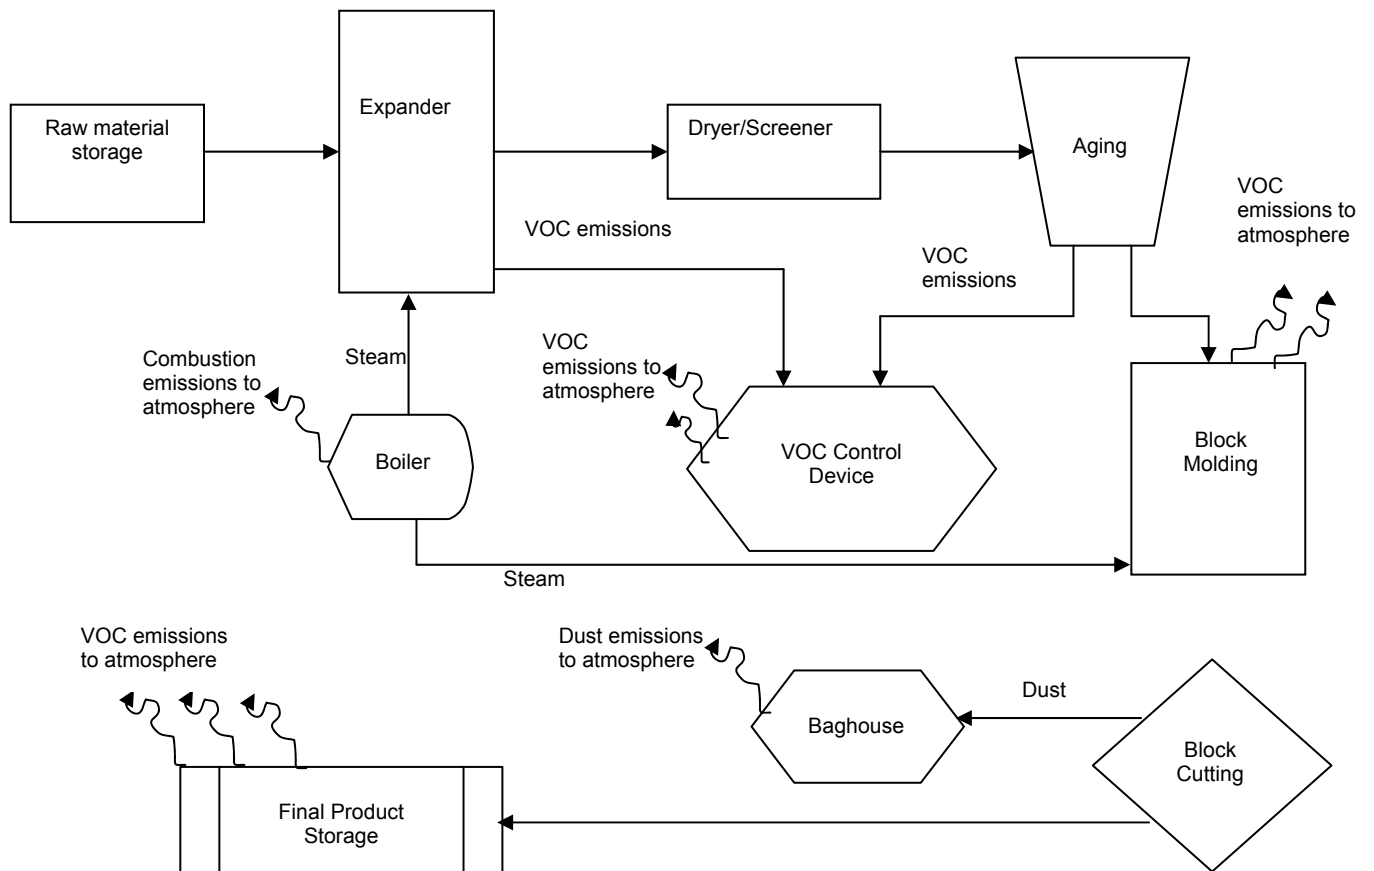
Raw material storage

Expander

Dryer/Screener

Aging

VOC emissions to atmosphere

VOC emissions

VOC emissions

Combustion emissions to atmosphere

Steam

VOC emissions to atmosphere

Boiler

VOC Control Device

Block Molding

Steam

VOC emissions to atmosphere

Dust emissions to atmosphere

Dust

Baghouse

Block Cutting

Final Product Storage